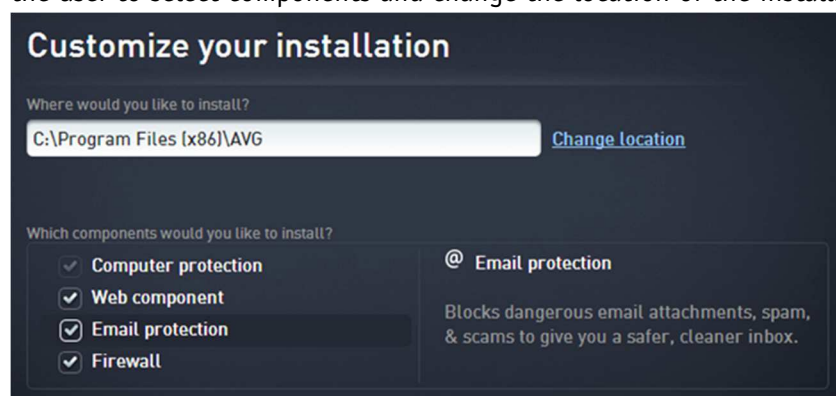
Customize your installation

Where would you like to install?

C:\Program Files (x86)\AVG

Change location

Which components would you like to install?

Computer protection

Web component

Email protection

Firewall

@ Email protection

Blocks dangerous email attachments, spam, & scams to give you a safer, cleaner inbox.